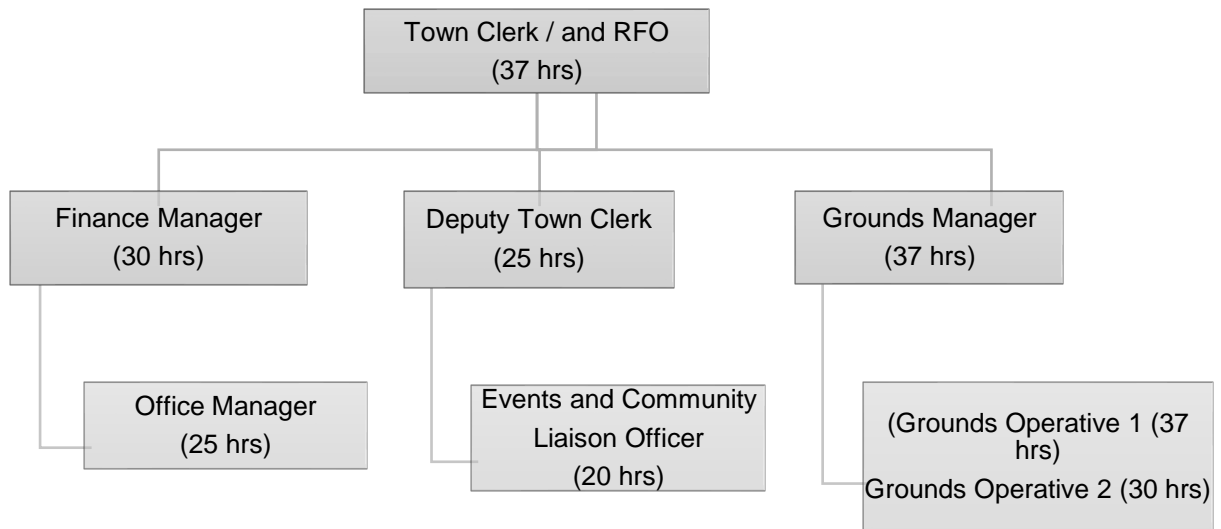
Town Clerk / and RFO
(37 hrs)

Finance Manager
(30 hrs)

Deputy Town Clerk
(25 hrs)

Grounds Manager
(37 hrs)

Office Manager
(25 hrs)

Events and Community Liaison Officer
(20 hrs)

(Grounds Operative 1 (37 hrs)
Grounds Operative 2 (30 hrs)